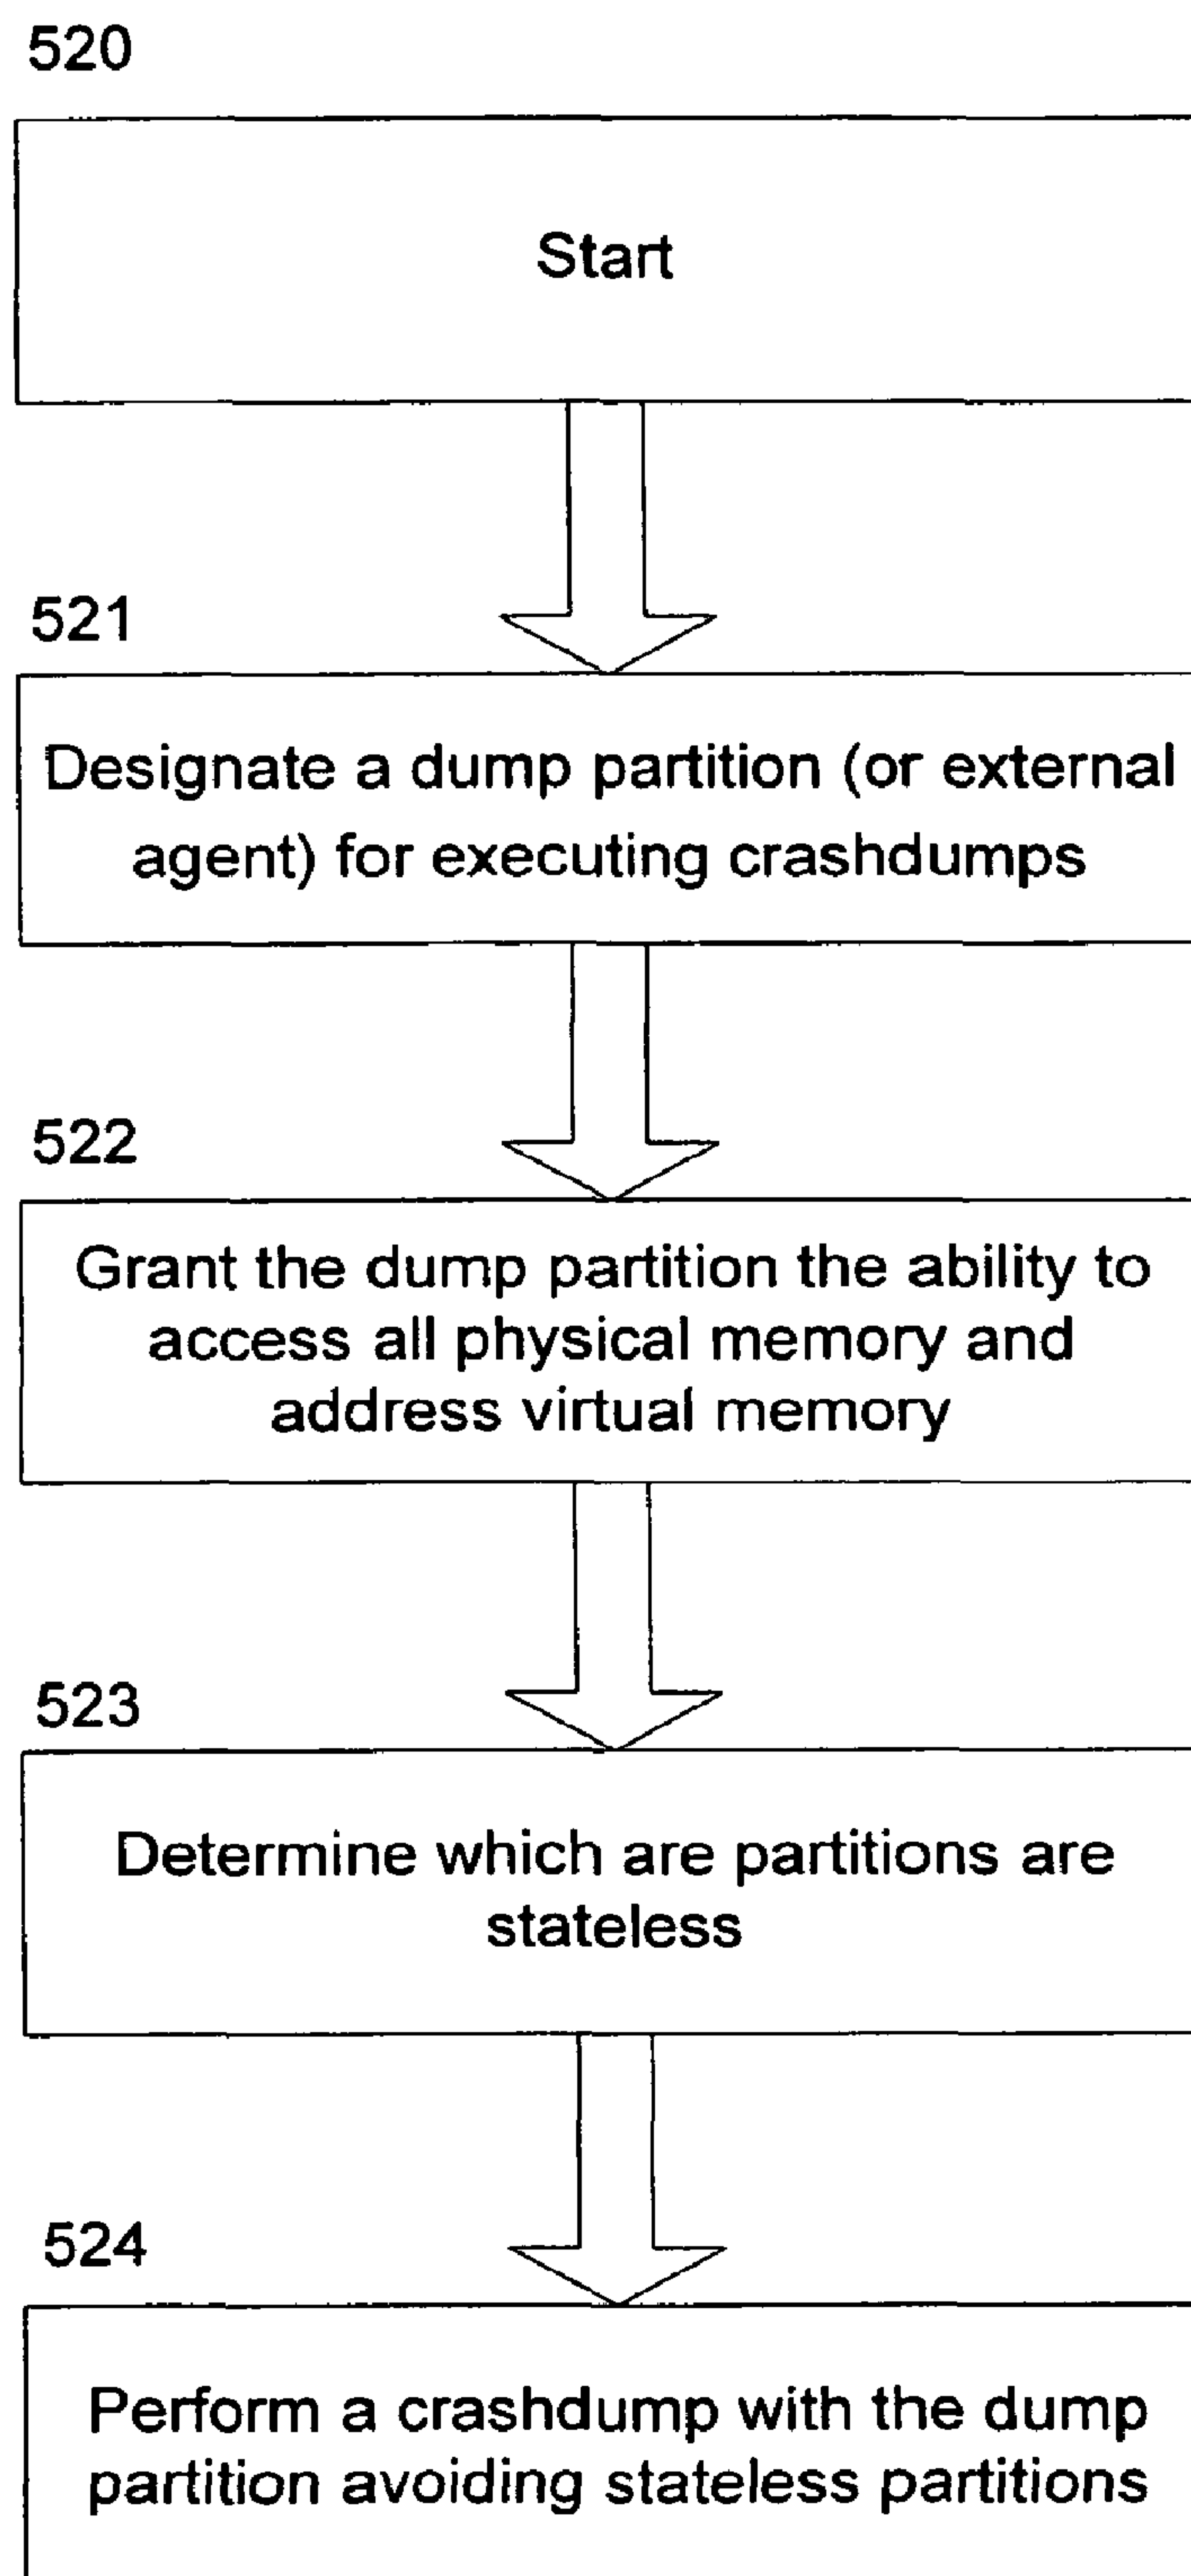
520

Start

521

Designate a dump partition (or external agent) for executing crashdumps

522

Grant the dump partition the ability to access all physical memory and address virtual memory

523

Determine which are partitions are stateless

524

Perform a crashdump with the dump partition avoiding stateless partitions